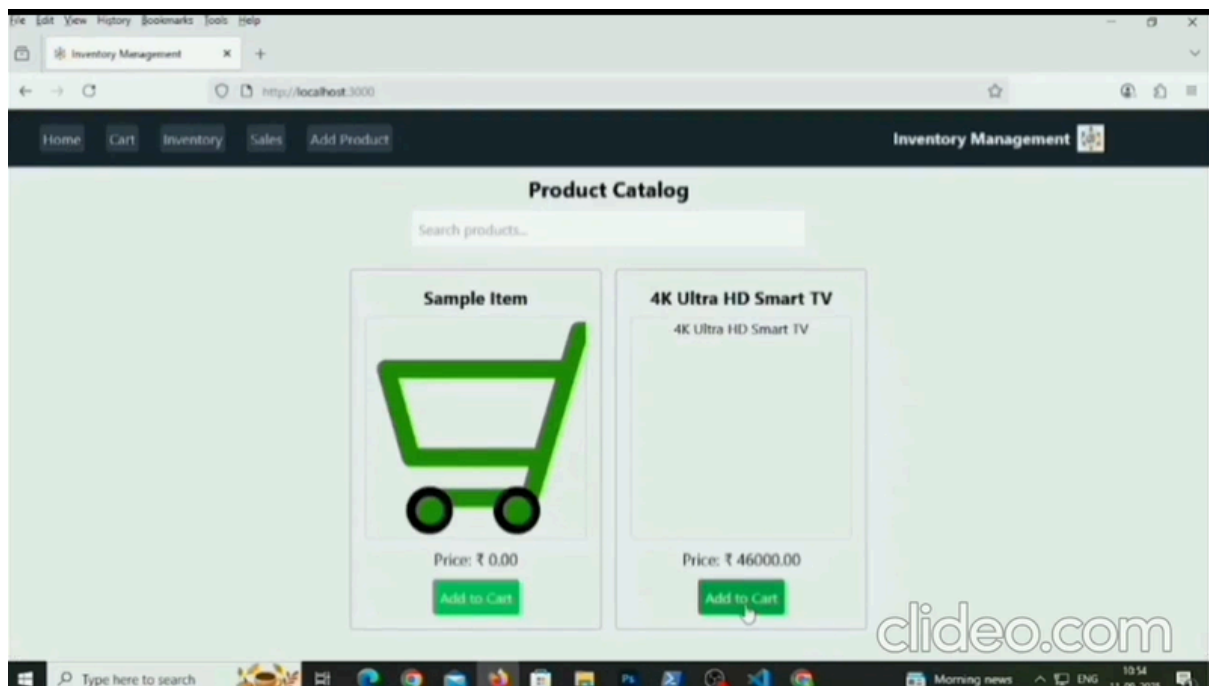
File Edit View History Bookmarks Tools Help

Inventory Management

http://localhost:3000

Home Cart Inventory Sales Add Product

Inventory Management

Product Catalog

Search products...

Sample Item

Price: ₹ 0.00

Add to Cart

4K Ultra HD Smart TV

4K Ultra HD Smart TV

Price: ₹ 46000.00

Add to Cart

clideo.com

Type here to search

Morning news

ENG

10:54

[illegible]